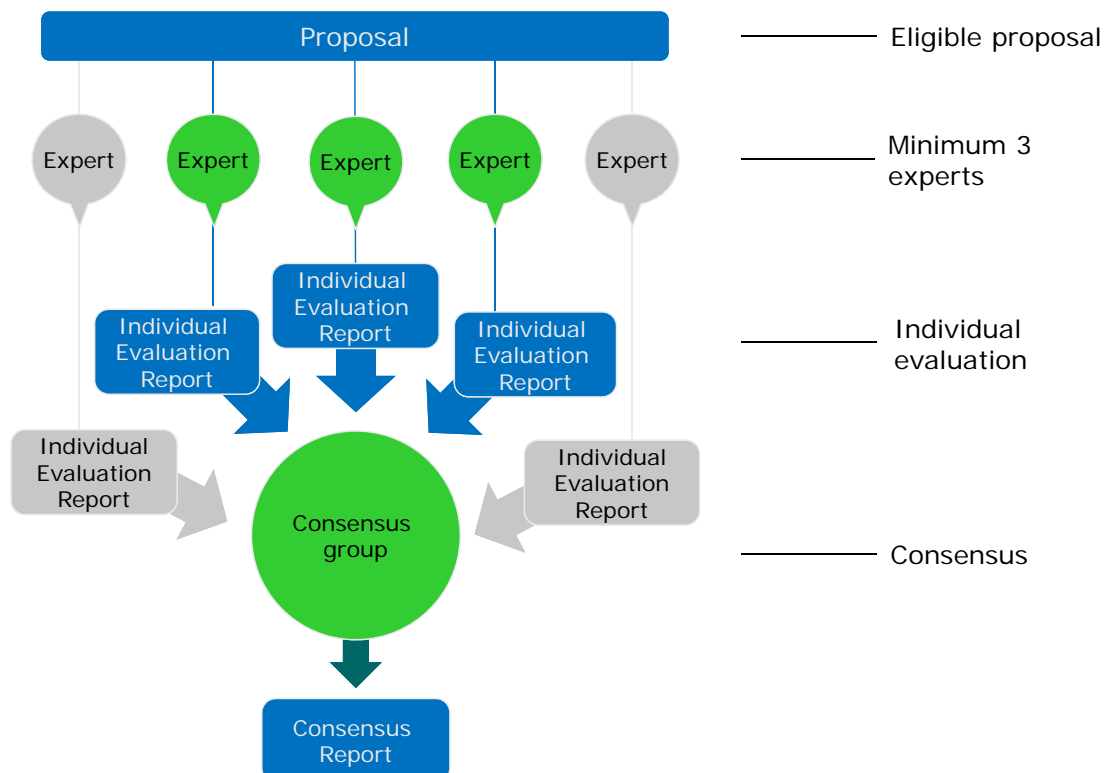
Proposal

Eligible proposal

Expert

Expert

Expert

Expert

Expert

Minimum 3 experts

Individual Evaluation Report

Individual Evaluation Report

Individual Evaluation Report

Individual evaluation

Individual Evaluation Report

Individual Evaluation Report

Consensus group

Consensus

Consensus Report